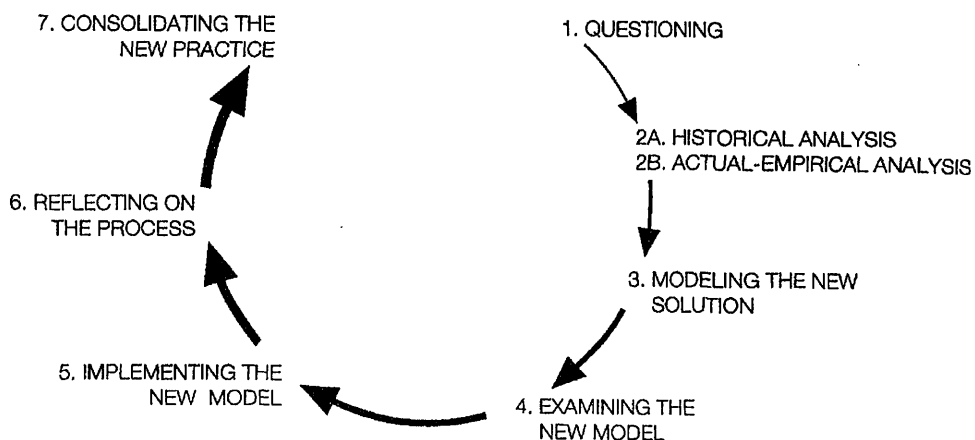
7. CONSOLIDATING THE NEW PRACTICE

1. QUESTIONING

2A. HISTORICAL ANALYSIS
2B. ACTUAL-EMPIRICAL ANALYSIS

6. REFLECTING ON THE PROCESS

3. MODELING THE NEW SOLUTION

5. IMPLEMENTING THE NEW MODEL

4. EXAMINING THE NEW MODEL